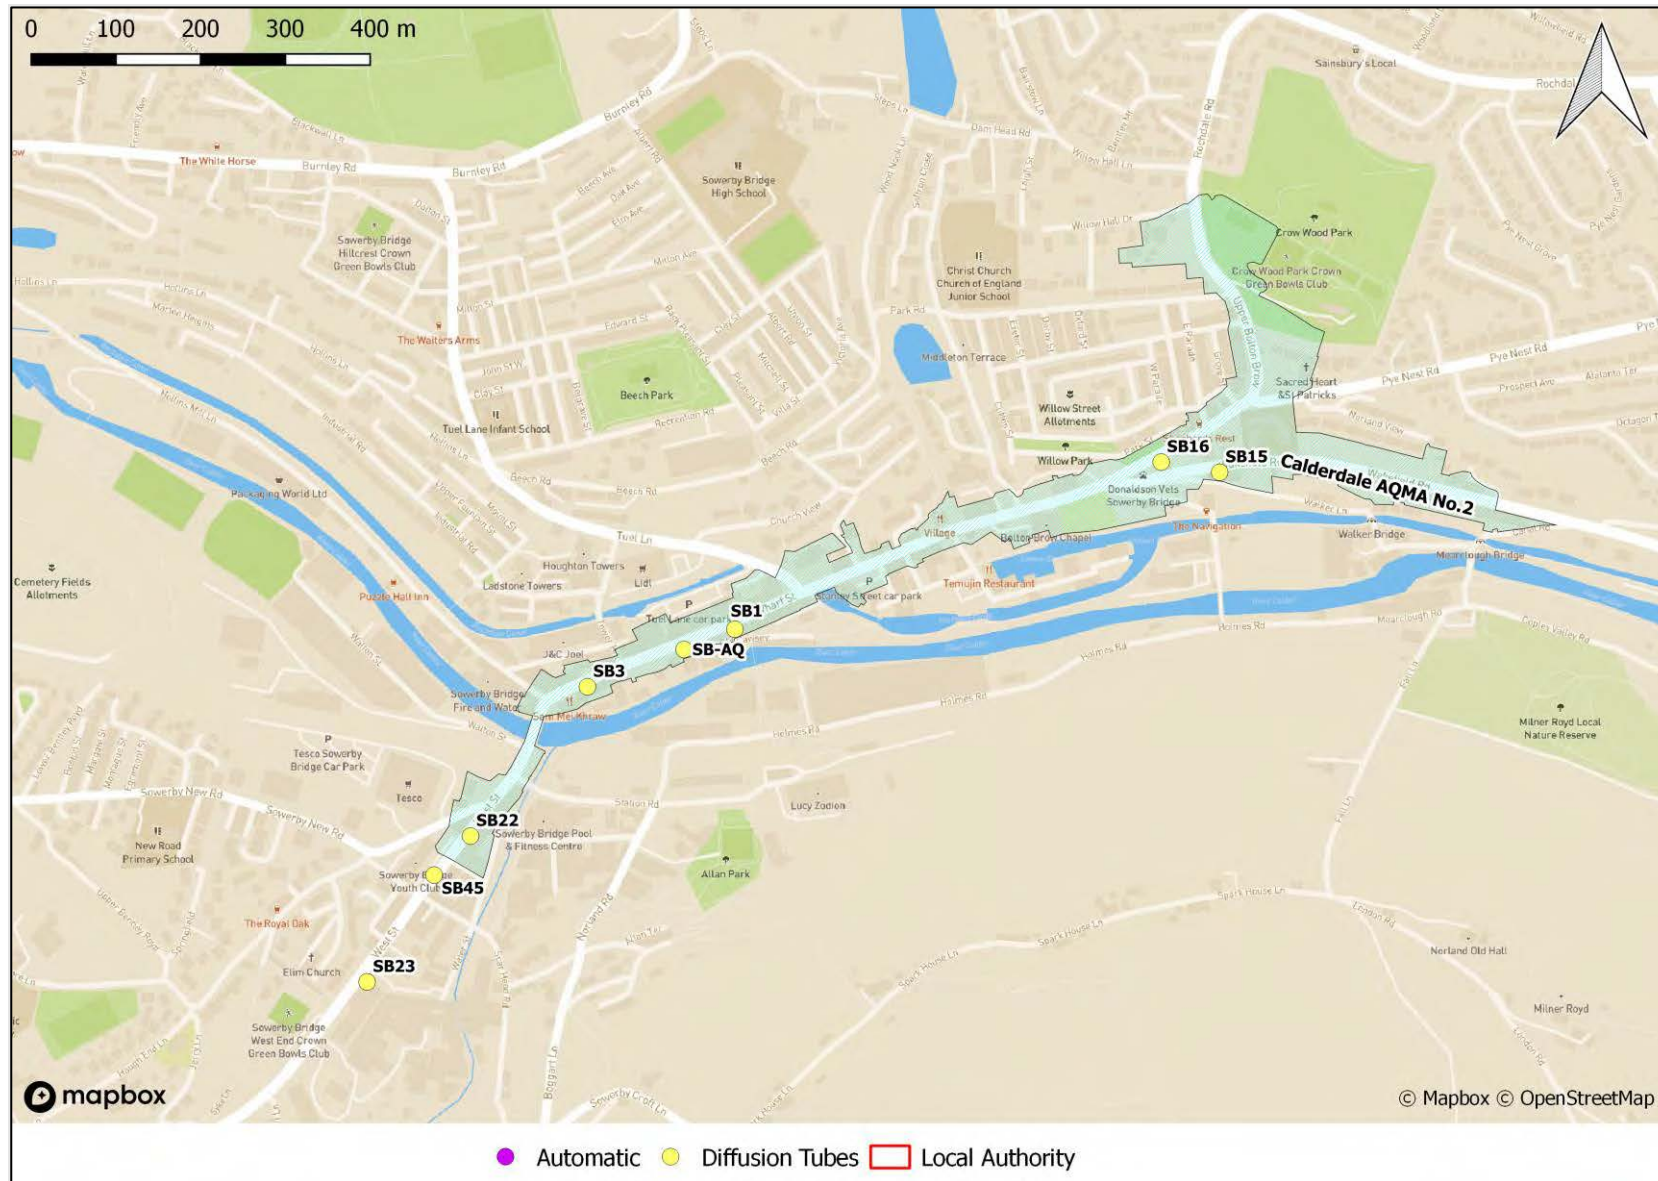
0 100 200 300 400 m

Calderdale AQMA No.2

SB16
SB15
SB1
SB-AQ
SB3
SB22
SB45
SB23

The White Horse
Burnley Rd
Sowerby Bridge High School
Sowerby Bridge Hillcrest Crown Green Bowls Club
The Walters Arms
Beech Park
Tuel Lane Infant School
Christ Church Church of England Junior School
Middleton Terrace
Crow Wood Park
Crow Wood Park Crown Green Bowls Club
Sainsbury's Local
Sacred Heart & St Patricks
Pye Nest Rd
Willow Street Allotments
Willow Park
Donaldson Vets Sowerby Bridge
The Navigation
Walker Bridge
Bolton Brow Chapel
Temujin Restaurant
Wharf Street car park
Tuel Lane car park
Packaging World Ltd
Cemetery Fields Allotments
Puzzle Hall Inn
Houghton Towers
Ladstone Towers
Lidl
J&C Joel
Sowerby Bridge Fire and Water
Tesco Sowerby Bridge Car Park
Tesco
Sowerby New Rd
New Road Primary School
Sowerby Bridge Pool & Fitness Centre
Sowerby Bridge Youth Club
The Royal Oak
Elim Church
Sowerby Bridge West End Crown Green Bowls Club
Lucy Zodion
Allan Park
Milner Royd Local Nature Reserve
Nerland Old Hall
Milner Royd
Station Rd
Holmes Rd

mapbox
© Mapbox © OpenStreetMap

Automatic Diffusion Tubes Local Authority